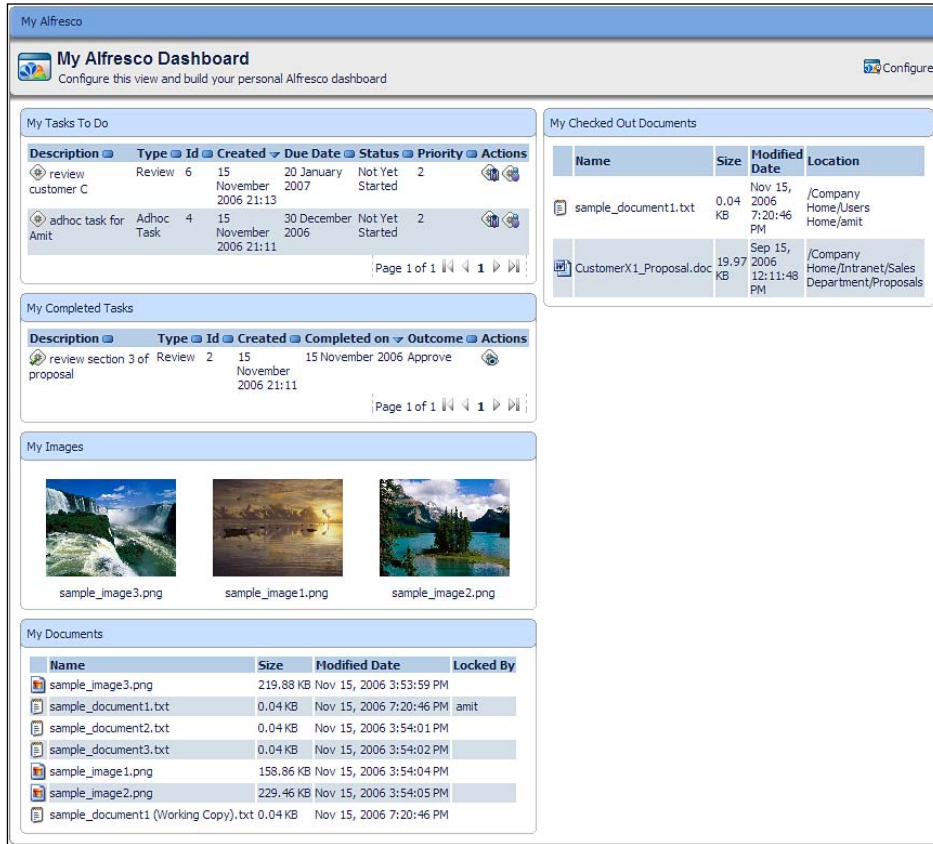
My Alfresco

My Alfresco Dashboard
Configure this view and build your personal Alfresco dashboard

Configure

My Tasks To Do

| Description | Type | Id | Created | Due Date | Status | Priority | Actions |
|---|---|---|---|---|---|---|---|
| review customer C | Review | 6 | 15 November 2006 21:13 | 20 January 2007 | Not Yet Started | 2 | |
| adhoc task for Amit | Adhoc Task | 4 | 15 November 2006 21:11 | 30 December 2006 | Not Yet Started | 2 | |

Page 1 of 1 1

My Completed Tasks

| Description | Type | Id | Created | Completed on | Outcome | Actions |
|---|---|---|---|---|---|---|
| review section 3 of proposal | Review | 2 | 15 November 2006 21:11 | 15 November 2006 | Approve | |

Page 1 of 1 1

My Images

sample_image3.png
sample_image1.png
sample_image2.png

My Documents

| Name | Size | Modified Date | Locked By |
|---|---|---|---|
| sample_image3.png | 219.88 KB | Nov 15, 2006 3:53:59 PM | |
| sample_document1.txt | 0.04 KB | Nov 15, 2006 7:20:46 PM | amit |
| sample_document2.txt | 0.04 KB | Nov 15, 2006 3:54:01 PM | |
| sample_document3.txt | 0.04 KB | Nov 15, 2006 3:54:02 PM | |
| sample_image1.png | 158.86 KB | Nov 15, 2006 3:54:04 PM | |
| sample_image2.png | 229.46 KB | Nov 15, 2006 3:54:05 PM | |
| sample_document1 (Working Copy).txt | 0.04 KB | Nov 15, 2006 7:20:46 PM | |

My Checked Out Documents

| Name | Size | Modified Date | Location |
|---|---|---|---|
| sample_document1.txt | 0.04 KB | Nov 15, 2006 7:20:46 PM | /Company Home/Users Home/amit |
| CustomerX1_Proposal.doc | 19.97 KB | Sep 15, 2006 12:11:48 PM | /Company Home/Intranet/Sales Department/Proposals |